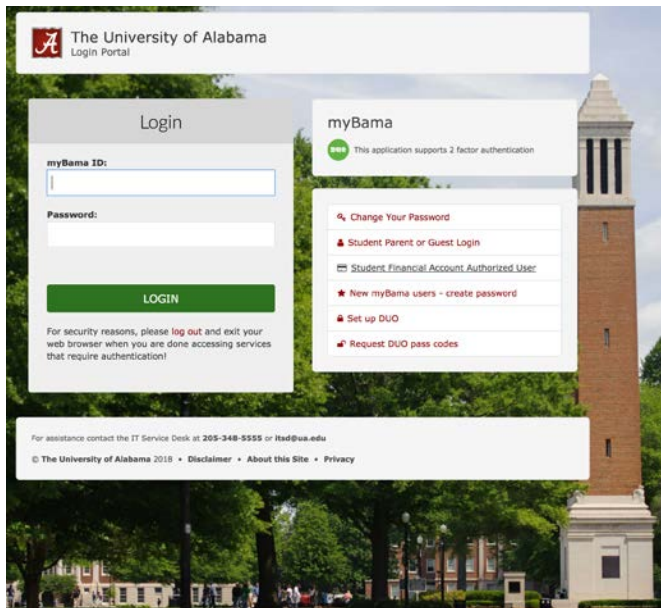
The University of Alabama
Login Portal

Login

myBama ID:

Password:

LOGIN

For security reasons, please log out and exit your web browser when you are done accessing services that require authentication!

myBama

DUO This application supports 2 factor authentication

Change Your Password

Student Parent or Guest Login

Student Financial Account Authorized User

New myBama users - create password

Set up DUO

Request DUO pass codes

For assistance contact the IT Service Desk at 205-348-5555 or itsd@ua.edu

© The University of Alabama 2018 • Disclaimer • About this Site • Privacy